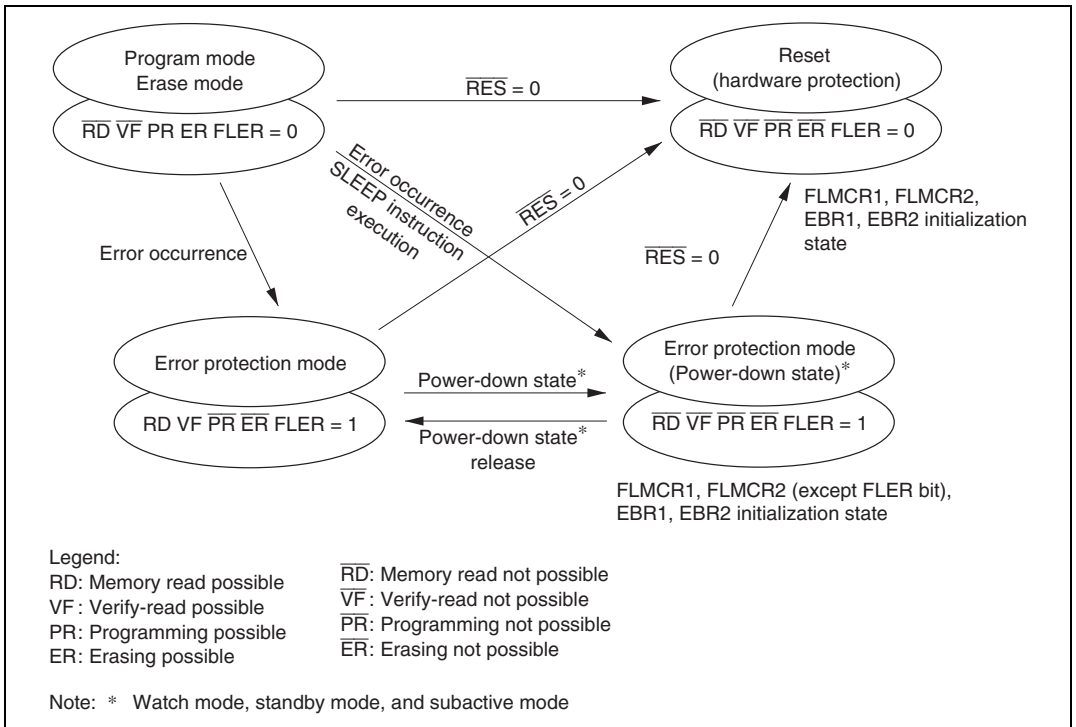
Program mode
Erase mode

$\overline{RD}$ $\overline{VF}$ PR ER FLER = 0

$\overline{RES}$ = 0

Reset
(hardware protection)

$\overline{RD}$ $\overline{VF}$ $\overline{PR}$ $\overline{ER}$ FLER = 0

Error occurrence
SLEEP instruction execution

$\overline{RES}$ = 0

FLMCR1, FLMCR2, EBR1, EBR2 initialization state

Error occurrence

$\overline{RES}$ = 0

Error protection mode

RD VF $\overline{PR}$ $\overline{ER}$ FLER = 1

Power-down state*

Power-down state* release

Error protection mode
(Power-down state)*

$\overline{RD}$ $\overline{VF}$ $\overline{PR}$ $\overline{ER}$ FLER = 1

FLMCR1, FLMCR2 (except FLER bit), EBR1, EBR2 initialization state

Legend:
RD: Memory read possible
VF: Verify-read possible
PR: Programming possible
ER: Erasing possible

$\overline{RD}$: Memory read not possible
$\overline{VF}$: Verify-read not possible
$\overline{PR}$: Programming not possible
$\overline{ER}$: Erasing not possible

Note: * Watch mode, standby mode, and subactive mode